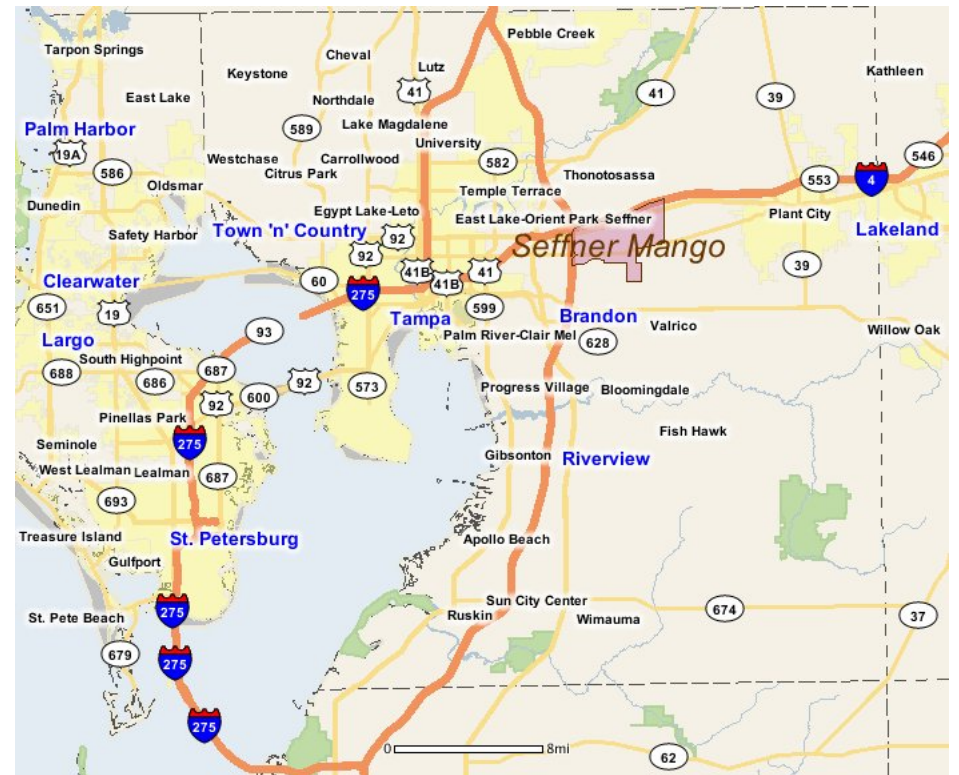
Tarpon Springs
Cheval
Lutz
Pebble Creek
Keystone
41
41
39
Kathleen
East Lake
Northdale
Palm Harbor
589
Lake Magdalene
19A
University
Westchase
Carrollwood
582
546
586
Citrus Park
Thonotosassa
Oldsmar
Temple Terrace
553
4
Dunedin
Egypt Lake-Leto
East Lake-Orient Park
Seffner
Plant City
Safety Harbor
Town 'n' Country
92
Seffner Mango
Lakeland
92
41B
41
39
Clearwater
60
41B
275
651
19
Tampa
599
Brandon
93
Valrico
Willow Oak
Largo
Palm River-Clair Mel
628
South Highpoint
687
688
686
92
573
Progress Village
Bloomingdale
92
600
Pinellas Park
275
Fish Hawk
Seminole
Gibsonton
Riverview
West Lealman
Lealman
687
693
Treasure Island
St. Petersburg
Apollo Beach
Gulfport
Sun City Center
674
37
St. Pete Beach
275
Ruskin
Wimauma
679
275
275
0
8mi
62